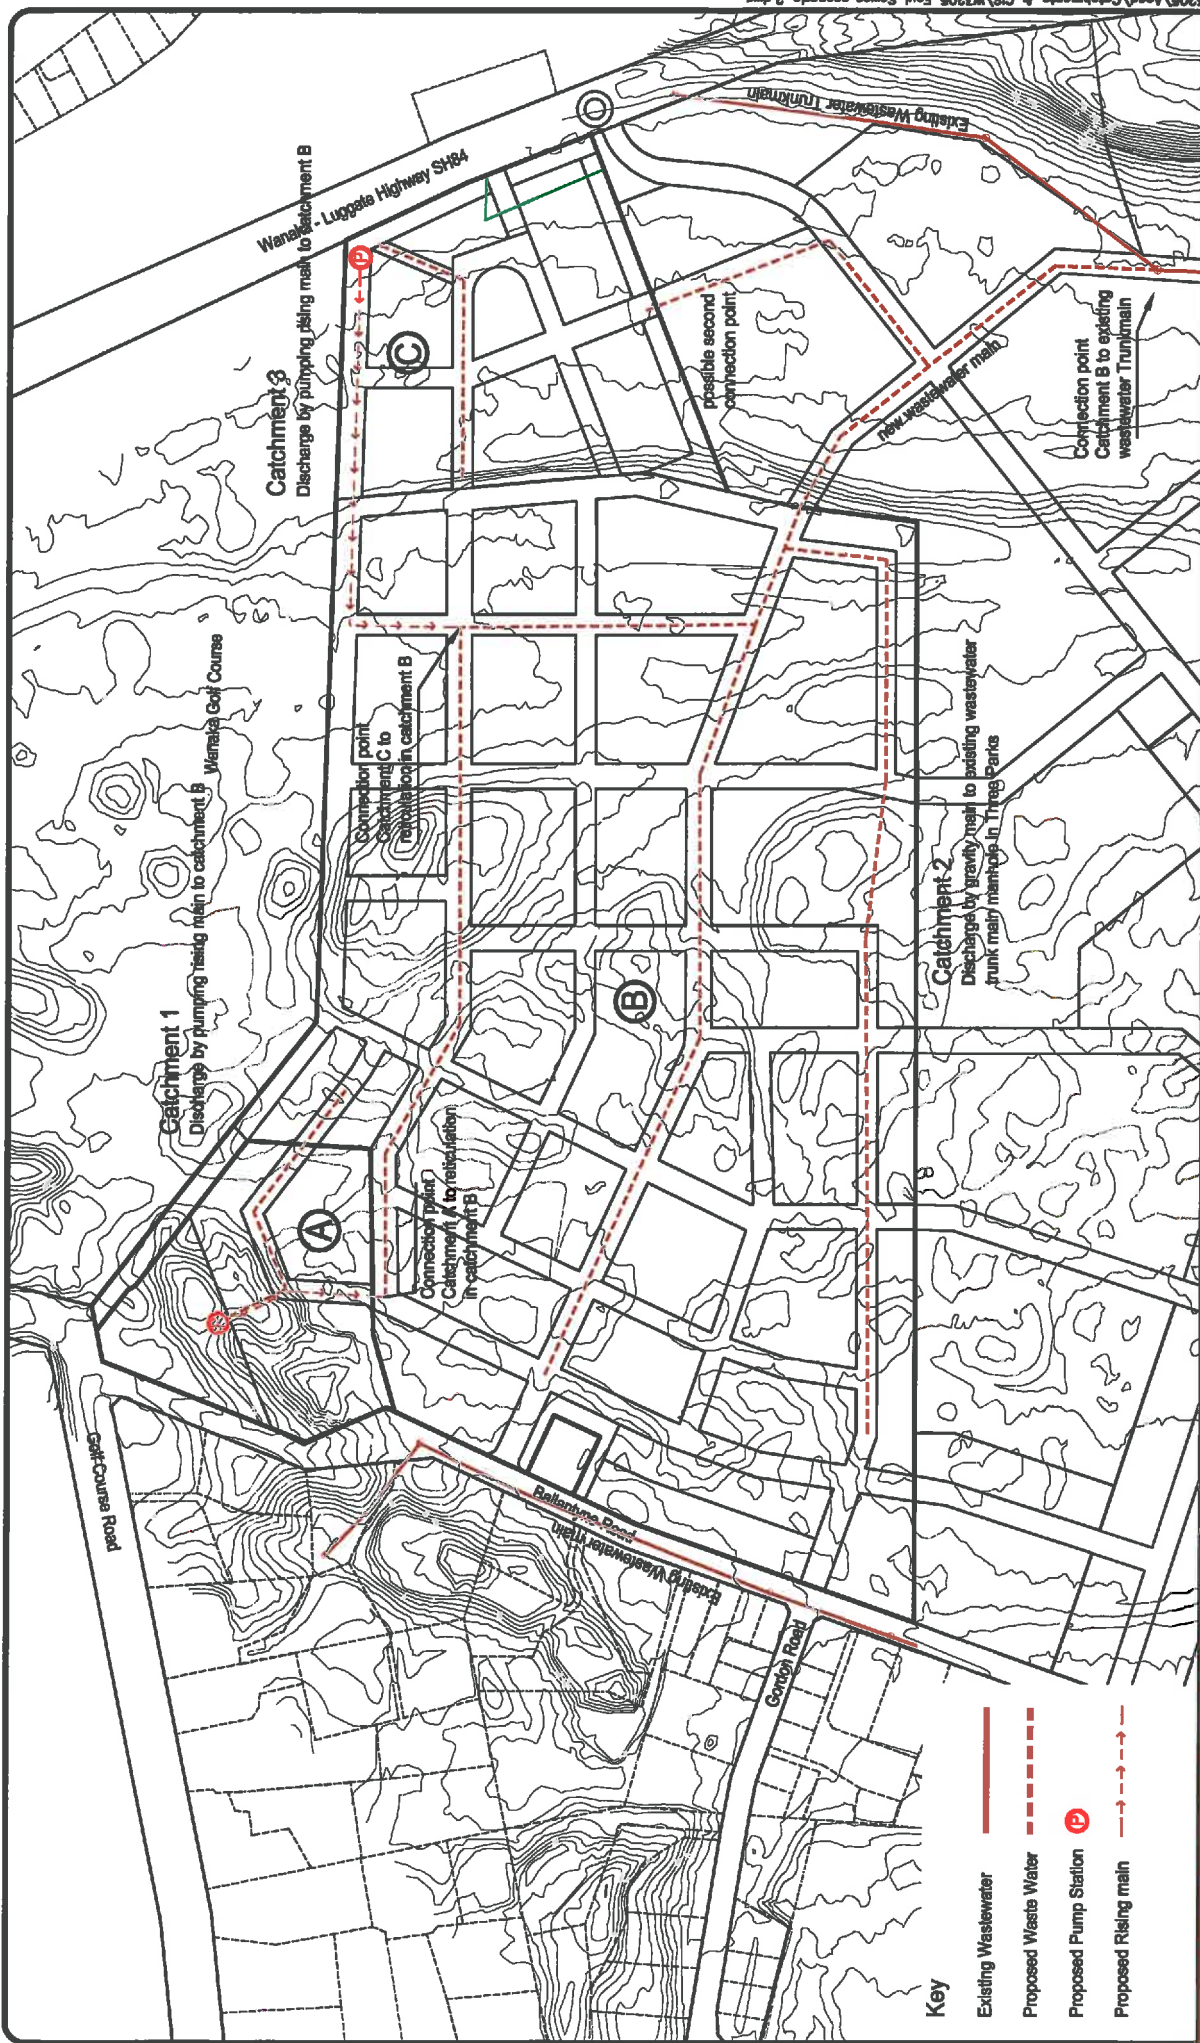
Wanaka - Luggate Highway SH84

Existing Wastewater Trunkmain

Catchment 3
Discharge by pumping rising main to catchment B

C

possible second connection point

new wastewater main

Connection point Catchment B to existing wastewater Trunkmain

Wanaka Golf Course

Connection point Catchment C to reticulation in catchment B

Catchment 1
Discharge by pumping rising main to catchment B

B

Catchment 2
Discharge by gravity main to existing wastewater trunk main manhole in Three Parks

A

Connection point Catchment A to reticulation in catchment B

Golf Course Road

Ballantyne Road

Existing Wastewater main

Gordon Road

Key
Existing Wastewater
Proposed Waste Water
Proposed Pump Station
Proposed Rising main